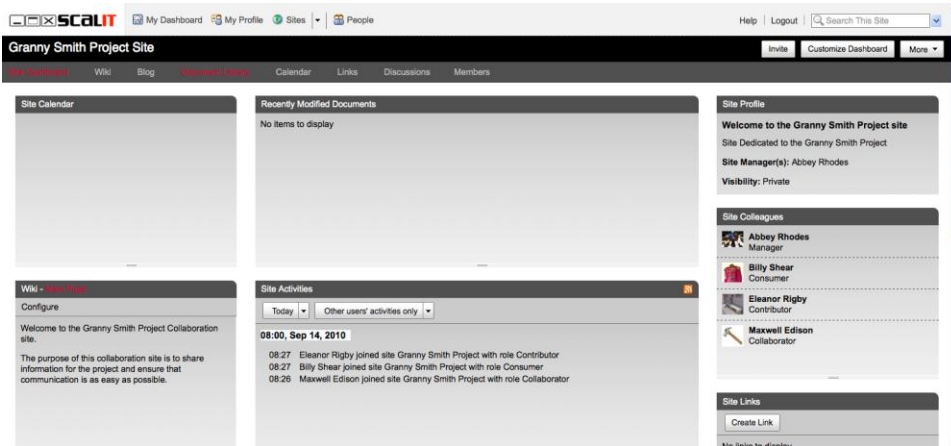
scalit My Dashboard My Profile Sites People

Help | Logout | Search This Site

Granny Smith Project Site

Invite Customize Dashboard More

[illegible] Wiki Blog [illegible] Calendar Links Discussions Members

Site Calendar

Recently Modified Documents

No items to display

Site Profile

Welcome to the Granny Smith Project site

Site Dedicated to the Granny Smith Project

Site Manager(s): Abbey Rhodes

Visibility: Private

Site Colleagues

Abbey Rhodes
Manager

Billy Shear
Consumer

Eleanor Rigby
Contributor

Maxwell Edison
Collaborator

Wiki - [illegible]

Configure

Welcome to the Granny Smith Project Collaboration site.

The purpose of this collaboration site is to share information for the project and ensure that communication is as easy as possible.

Site Activities

Today Other users' activities only

08:00, Sep 14, 2010

08:27 Eleanor Rigby joined site Granny Smith Project with role Contributor
08:27 Billy Shear joined site Granny Smith Project with role Consumer
08:26 Maxwell Edison joined site Granny Smith Project with role Collaborator

Site Links

Create Link

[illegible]